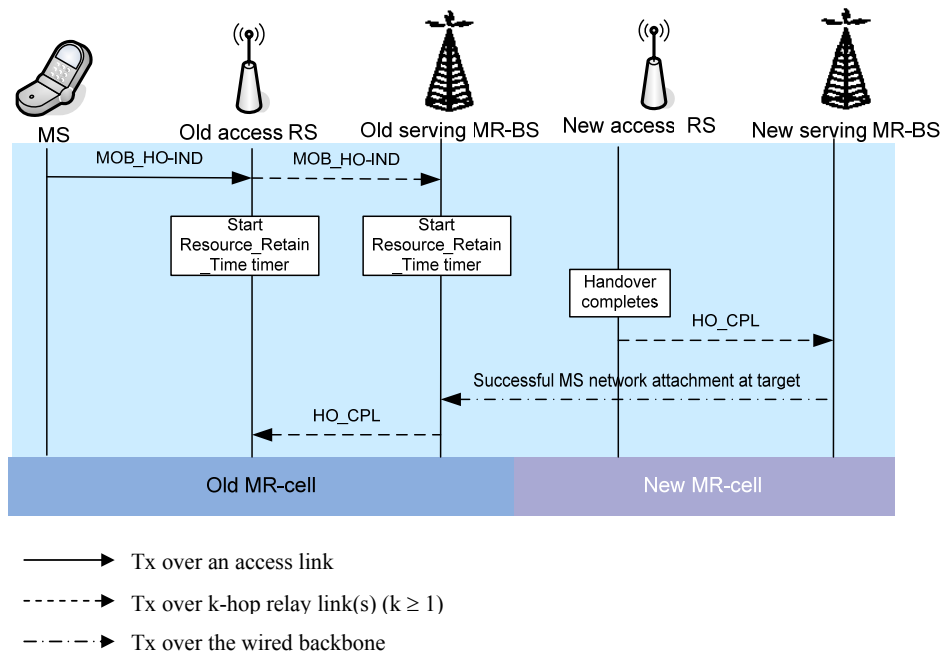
MS

Old access RS

Old serving MR-BS

New access RS

New serving MR-BS

MOB_HO-IND

MOB_HO-IND

Start Resource_Retain _Time timer

Start Resource_Retain _Time timer

Handover completes

HO_CPL

Successful MS network attachment at target

HO_CPL

Old MR-cell

New MR-cell

Tx over an access link

Tx over k-hop relay link(s) ($k \geq 1$)

Tx over the wired backbone